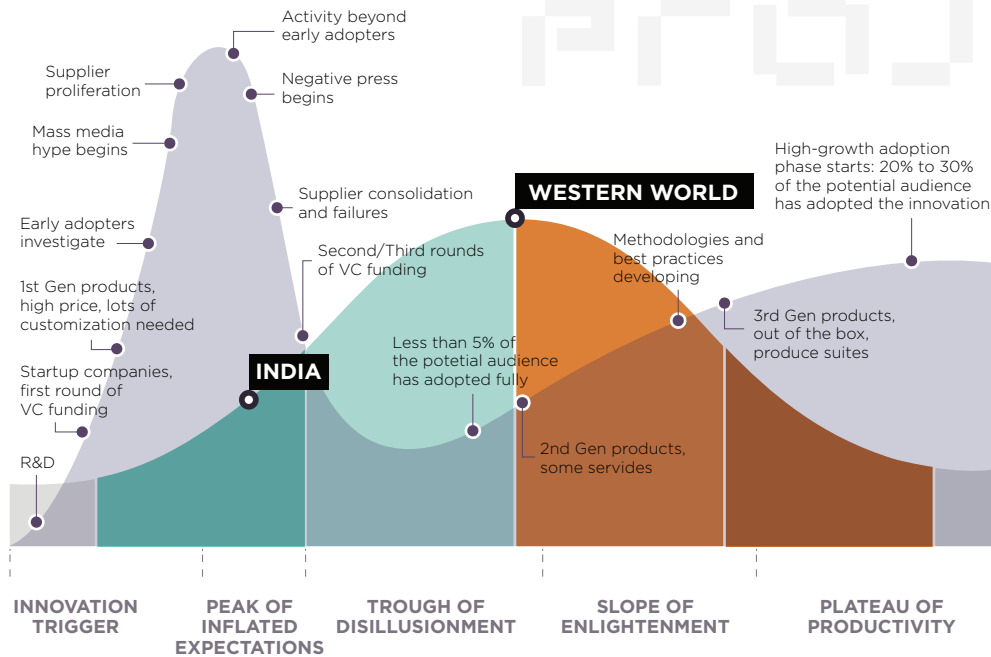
Activity beyond early adopters

Supplier proliferation

Negative press begins

Mass media hype begins

Supplier consolidation and failures

Early adopters investigate

WESTERN WORLD

High-growth adoption phase starts: 20% to 30% of the potential audience has adopted the innovation

Second/Third rounds of VC funding

Methodologies and best practices developing

1st Gen products, high price, lots of customization needed

3rd Gen products, out of the box, produce suites

Less than 5% of the potetial audience has adopted fully

Startup companies, first round of VC funding

INDIA

2nd Gen products, some servides

R&D

INNOVATION TRIGGER

PEAK OF INFLATED EXPECTATIONS

TROUGH OF DISILLUSIONMENT

SLOPE OF ENLIGHTENMENT

PLATEAU OF PRODUCTIVITY